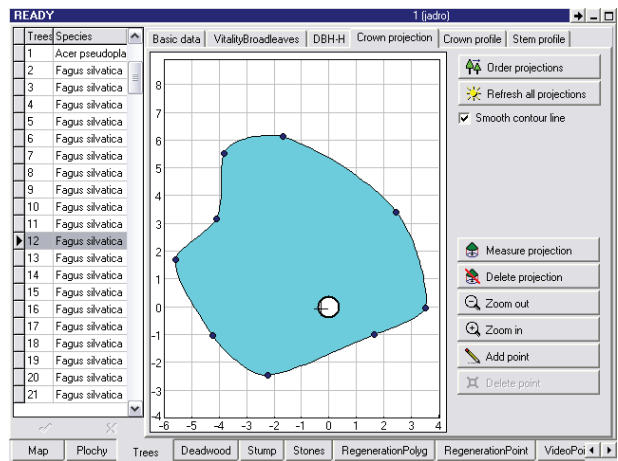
READY 1 (jadro)

| Trees | Species |
|---|---|
| 1 | Acer pseudopla |
| 2 | Fagus silvatica |
| 3 | Fagus silvatica |
| 4 | Fagus silvatica |
| 5 | Fagus silvatica |
| 6 | Fagus silvatica |
| 7 | Fagus silvatica |
| 8 | Fagus silvatica |
| 9 | Fagus silvatica |
| 10 | Fagus silvatica |
| 11 | Fagus silvatica |
| 12 | Fagus silvatica |
| 13 | Fagus silvatica |
| 14 | Fagus silvatica |
| 15 | Fagus silvatica |
| 16 | Fagus silvatica |
| 17 | Fagus silvatica |
| 18 | Fagus silvatica |
| 19 | Fagus silvatica |
| 20 | Fagus silvatica |
| 21 | Fagus silvatica |

Basic data | VitalityBroadleaves | DBH-H | Crown projection | Crown profile | Stem profile

8 7 6 5 4 3 2 1 0 -1 -2 -3 -4

-6 -5 -4 -3 -2 -1 0 1 2 3 4

Order projections
Refresh all projections
Smooth contour line

Measure projection
Delete projection
Zoom out
Zoom in
Add point
Delete point

Map | Plochy | Trees | Deadwood | Stump | Stones | RegenerationPolyg | RegenerationPoint | VideoPoi